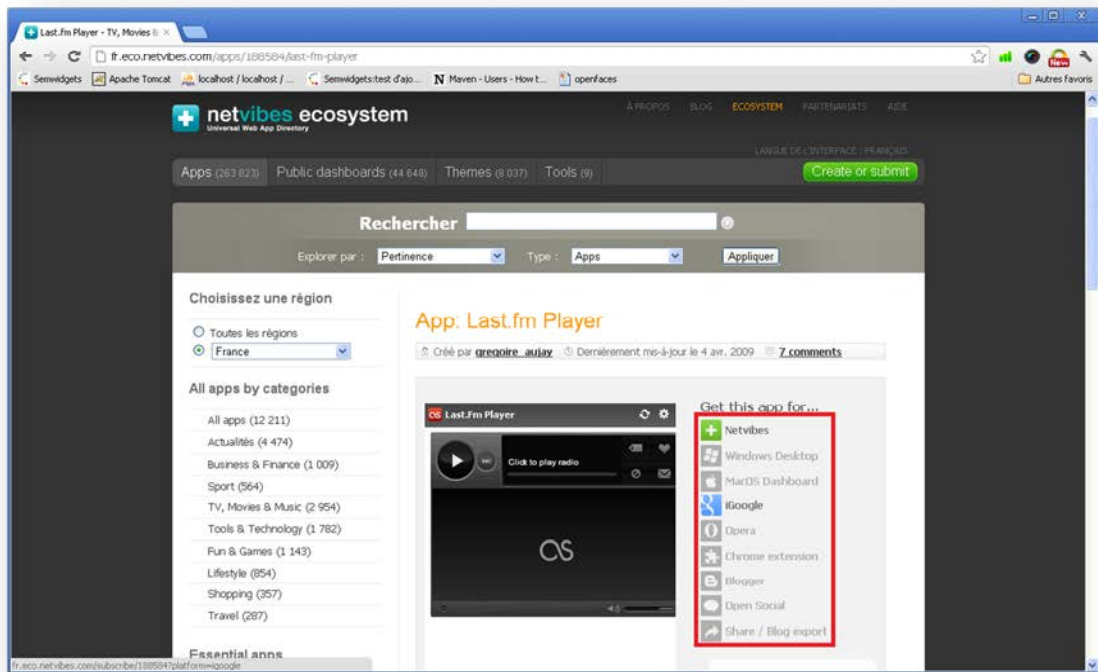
Last.fm Player - TV, Movies & ×

fr.eco.netvibes.com/apps/188584/last-fm-player

Semwidgets   Apache Tomcat   localhost / localhost / ...   Semwidgets:test d'ajo...   Maven - Users - How t...   openfaces   Autres favoris

netvibes ecosystem
Universal Web App Directory

À PROPOS   BLOG   ECOSYSTEM   PARTENARIATS   AIDE

LANGUE DE L'INTERFACE : FRANÇAIS

Apps (263 823)   Public dashboards (44 648)   Themes (8 037)   Tools (9)   Create or submit

Rechercher

Explorer par : Pertinence   Type : Apps   Appliquer

Choisissez une région

Toutes les régions
France

All apps by categories

All apps (12 211)
Actualités (4 474)
Business & Finance (1 009)
Sport (564)
TV, Movies & Music (2 954)
Tools & Technology (1 782)
Fun & Games (1 143)
Lifestyle (854)
Shopping (357)
Travel (287)

Essential apps

App: Last.fm Player

Créé par gregoire_aujay   Dernièrement mis-à-jour le 4 avr. 2009   7 comments

Last.Fm Player

Click to play radio

Get this app for...

Netvibes
Windows Desktop
MacOS Dashboard
iGoogle
Opera
Chrome extension
Blogger
Open Social
Share / Blog export

fr.eco.netvibes.com/subscribe/188584?platform=igoogle